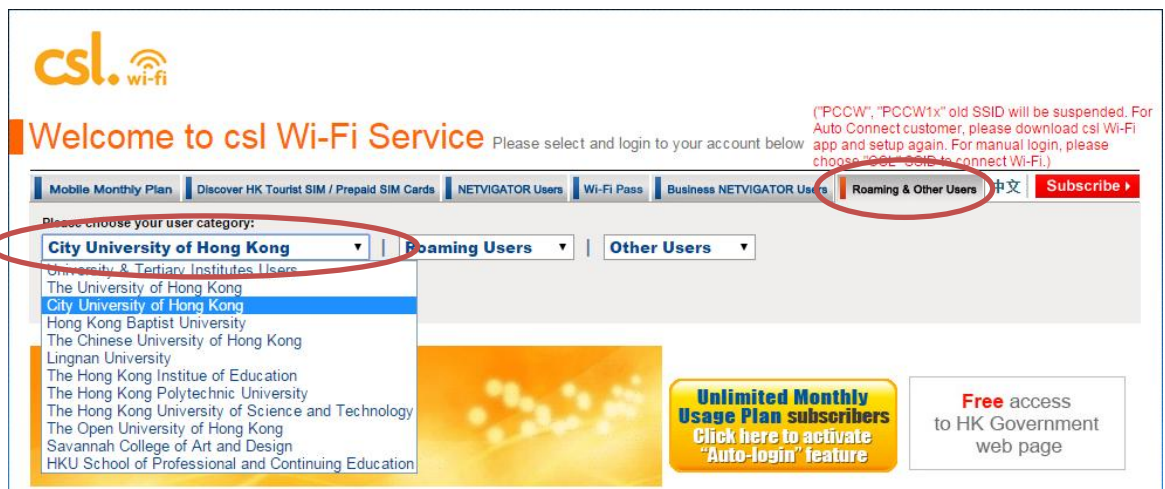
csl. wi-fi

Welcome to csl Wi-Fi Service Please select and login to your account below

("PCCW", "PCCW1x" old SSID will be suspended. For Auto Connect customer, please download csl Wi-Fi app and setup again. For manual login, please choose "CSL" SSID to connect Wi-Fi.)

Mobile Monthly Plan | Discover HK Tourist SIM / Prepaid SIM Cards | NETVIGATOR Users | Wi-Fi Pass | Business NETVIGATOR Users | Roaming & Other Users | 中文 | Subscribe ▸

Please choose your user category:

City University of Hong Kong ▾ | Roaming Users ▾ | Other Users ▾

University & Tertiary Institutes Users
The University of Hong Kong
City University of Hong Kong
Hong Kong Baptist University
The Chinese University of Hong Kong
Lingnan University
The Hong Kong Institue of Education
The Hong Kong Polytechnic University
The Hong Kong University of Science and Technology
The Open University of Hong Kong
Savannah College of Art and Design
HKU School of Professional and Continuing Education

Unlimited Monthly Usage Plan subscribers Click here to activate "Auto-login" feature

Free access to HK Government web page